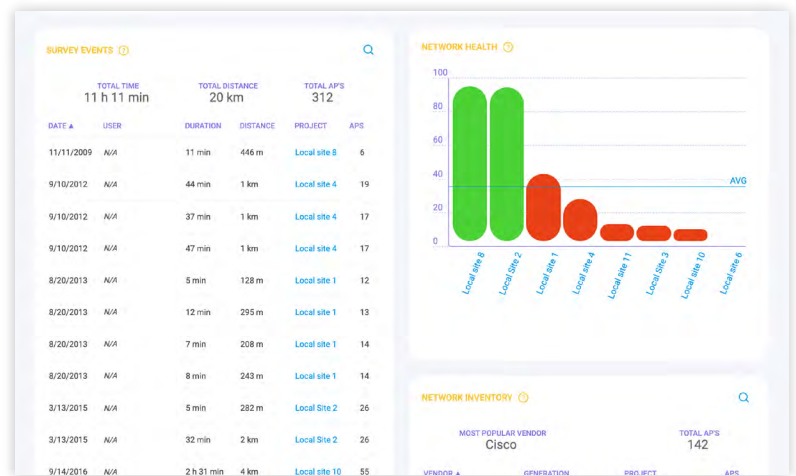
SURVEY EVENTS ?

TOTAL TIME
11 h 11 min

TOTAL DISTANCE
20 km

TOTAL AP'S
312

| DATE ▲ | USER | DURATION | DISTANCE | PROJECT | APS |
|---|---|---|---|---|---|
| 11/11/2009 | N/A | 11 min | 446 m | Local site 8 | 6 |
| 9/10/2012 | N/A | 44 min | 1 km | Local site 4 | 19 |
| 9/10/2012 | N/A | 37 min | 1 km | Local site 4 | 17 |
| 9/10/2012 | N/A | 47 min | 1 km | Local site 4 | 17 |
| 8/20/2013 | N/A | 5 min | 128 m | Local site 1 | 12 |
| 8/20/2013 | N/A | 12 min | 295 m | Local site 1 | 13 |
| 8/20/2013 | N/A | 7 min | 208 m | Local site 1 | 14 |
| 8/20/2013 | N/A | 8 min | 243 m | Local site 1 | 14 |
| 3/13/2015 | N/A | 5 min | 282 m | Local Site 2 | 26 |
| 3/13/2015 | N/A | 32 min | 1 km | Local Site 2 | 26 |
| 9/14/2016 | N/A | 2 h 31 min | 4 km | Local site 10 | 55 |

NETWORK HEALTH ?

100
80
60
40
20
0
AVG

Local site 8
Local Site 2
Local site 1
Local site 4
Local site 11
Local Site 3
Local site 10
Local site 6

NETWORK INVENTORY ?

MOST POPULAR VENDOR
Cisco

TOTAL AP'S
142

VENDOR ▲ GENERATION PROJECT APS